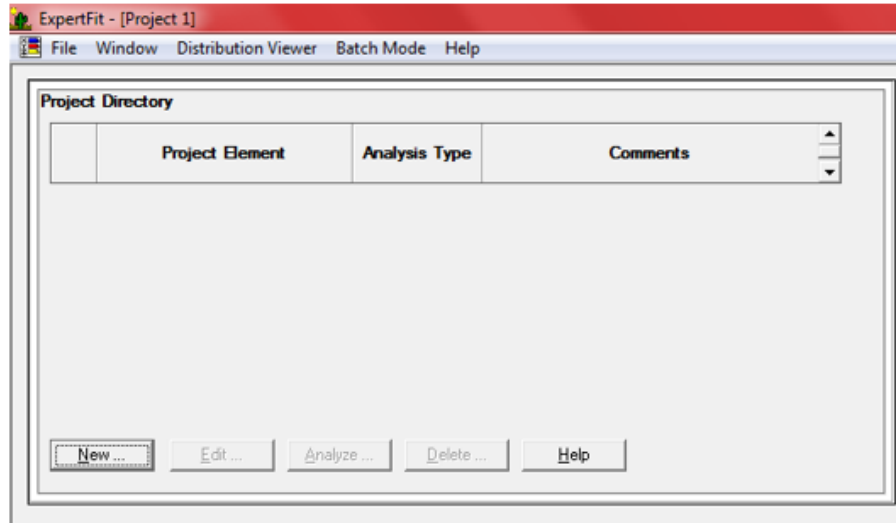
ExpertFit - [Project 1]

File Window Distribution Viewer Batch Mode Help

Project Directory

| | Project Element | Analysis Type | Comments |
|---|---|---|---|

New ... Edit ... Analyze ... Delete ... Help